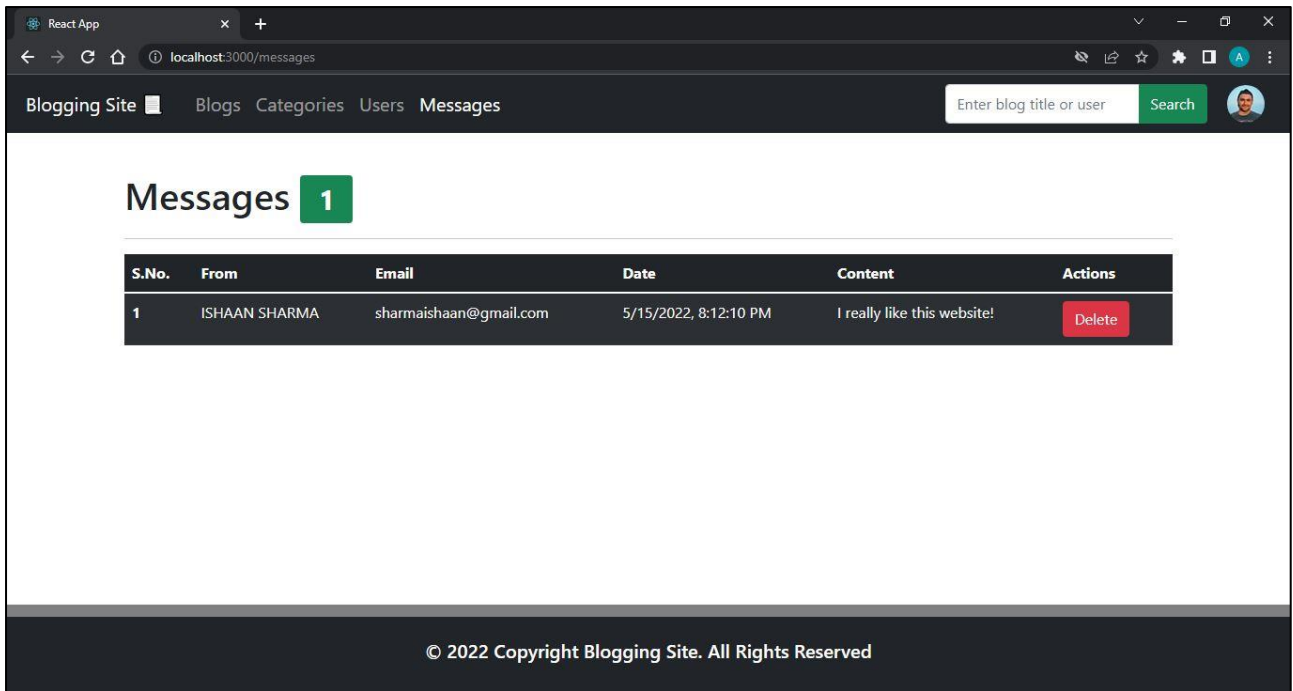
React App
localhost:3000/messages
A

Blogging Site Blogs Categories Users Messages
Enter blog title or user
Search

Messages 1

| S.No. | From | Email | Date | Content | Actions |
|---|---|---|---|---|---|
| 1 | ISHAAN SHARMA | sharmaishaan@gmail.com | 5/15/2022, 8:12:10 PM | I really like this website! | Delete |

© 2022 Copyright Blogging Site. All Rights Reserved